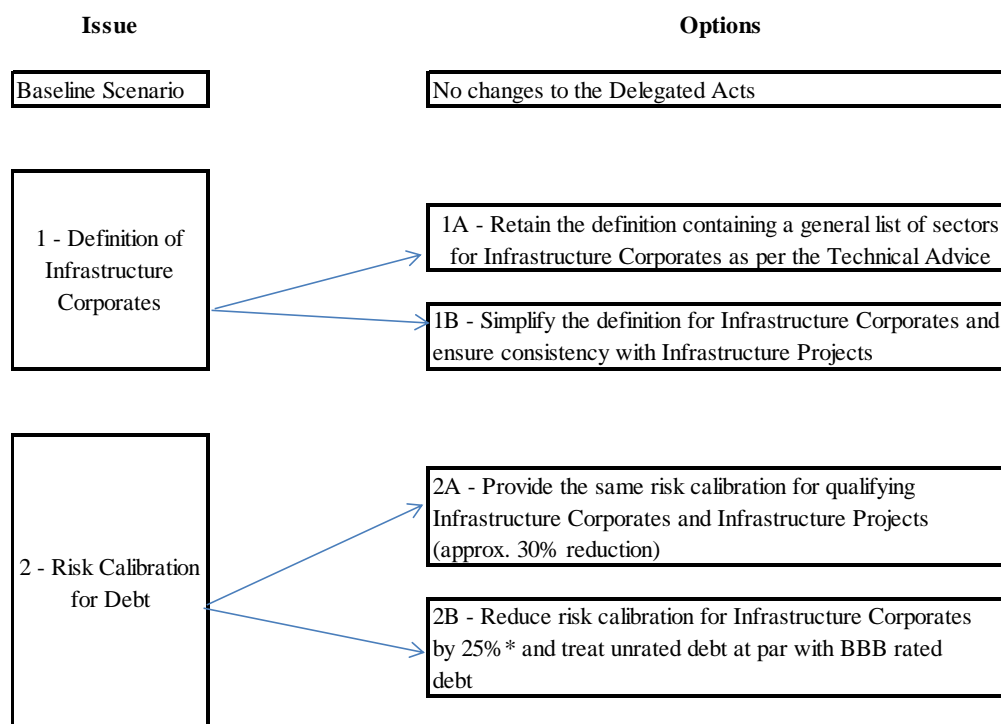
Issue

Options

Baseline Scenario

No changes to the Delegated Acts

1 - Definition of Infrastructure Corporates

1A - Retain the definition containing a general list of sectors for Infrastructure Corporates as per the Technical Advice

1B - Simplify the definition for Infrastructure Corporates and ensure consistency with Infrastructure Projects

2 - Risk Calibration for Debt

2A - Provide the same risk calibration for qualifying Infrastructure Corporates and Infrastructure Projects (approx. 30% reduction)

2B - Reduce risk calibration for Infrastructure Corporates by 25% * and treat unrated debt at par with BBB rated debt